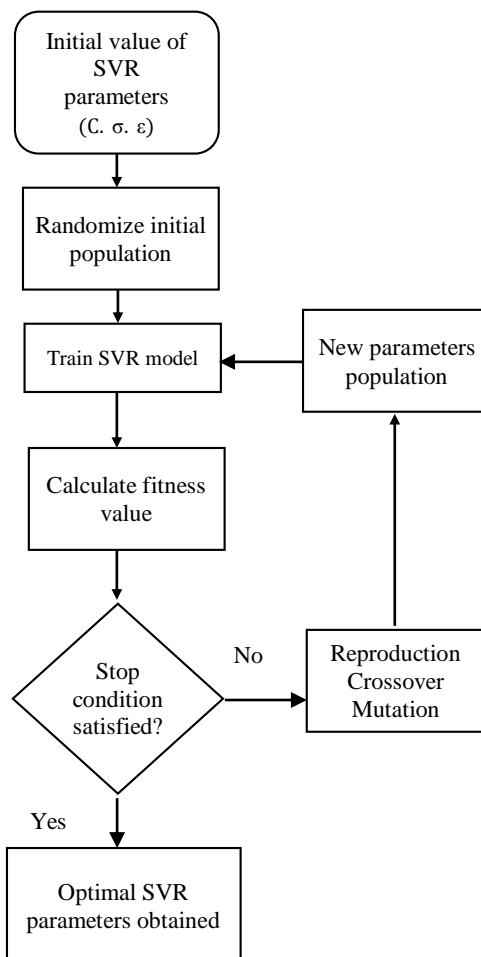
Initial value of SVR parameters (C. σ. ε)

Randomize initial population

Train SVR model

New parameters population

Calculate fitness value

Stop condition satisfied?

No

Reproduction Crossover Mutation

Yes

Optimal SVR parameters obtained